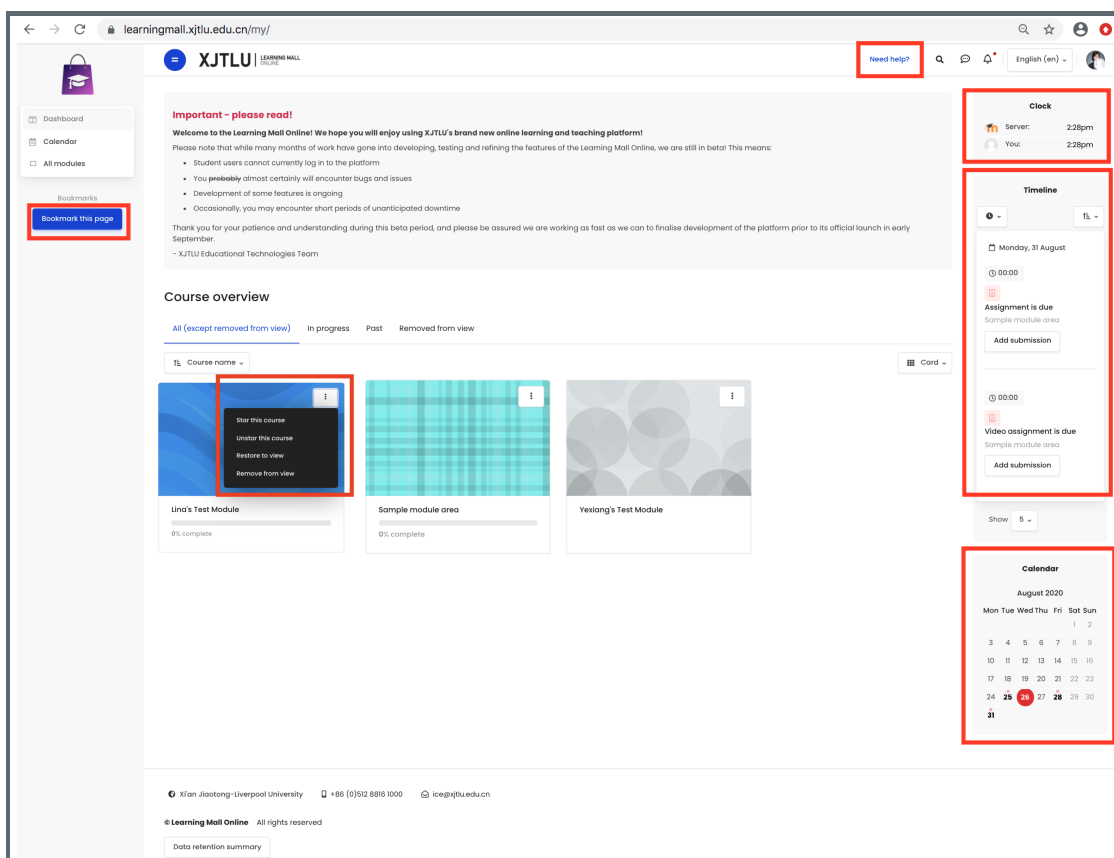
learningmall.xjtlu.edu.cn/my/

XJTLU | LEARNING MALL ONLINE

Need help?

English (en)

Dashboard
Calendar
All modules

Bookmarks
Bookmark this page

Important - please read!

Welcome to the Learning Mall Online! We hope you will enjoy using XJTLU's brand new online learning and teaching platform!

Please note that while many months of work have gone into developing, testing and refining the features of the Learning Mall Online, we are still in beta! This means:

- Student users cannot currently log in to the platform
- You ~~probably~~ almost certainly will encounter bugs and issues
- Development of some features is ongoing
- Occasionally, you may encounter short periods of unanticipated downtime

Thank you for your patience and understanding during this beta period, and please be assured we are working as fast as we can to finalise development of the platform prior to its official launch in early September.

- XJTLU Educational Technologies Team

Course overview

All (except removed from view) In progress Past Removed from view

Course name

Card

Star this course
Unstar this course
Restore to view
Remove from view

Lina's Test Module
0% complete

Sample module area
0% complete

Yexiang's Test Module

Clock
Server: 2:28pm
You: 2:28pm

Timeline

Monday, 31 August

00:00
Assignment is due
Sample module area
Add submission

00:00
Video assignment is due
Sample module area
Add submission

Show 5

Calendar
August 2020

| Mon | Tue | Wed | Thu | Fri | Sat | Sun |
|---|---|---|---|---|---|---|
| | | | | | 1 | 2 |
| 3 | 4 | 5 | 6 | 7 | 8 | 9 |
| 10 | 11 | 12 | 13 | 14 | 15 | 16 |
| 17 | 18 | 19 | 20 | 21 | 22 | 23 |
| 24 | 25 | 26 | 27 | 28 | 29 | 30 |
| 31 | | | | | | |

Xi'an Jiaotong-Liverpool University +86 (0)512 8816 1000 ice@xjtlu.edu.cn

© Learning Mall Online All rights reserved

Data retention summary